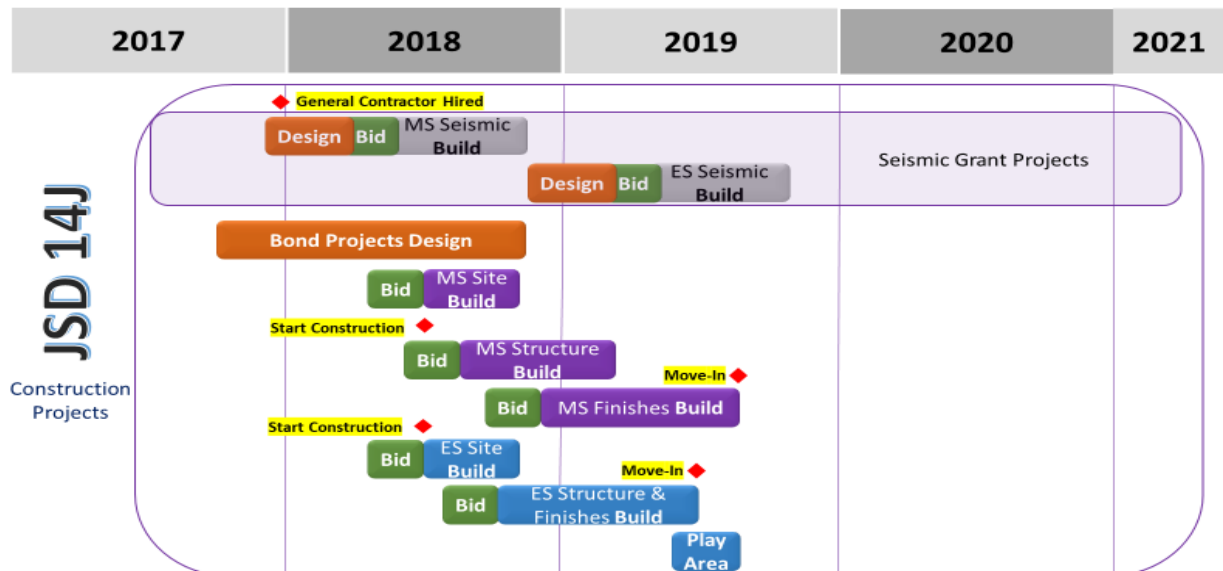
| 2017 | 2018 | 2019 | 2020 | 2021 |
|---|---|---|---|---|

General Contractor Hired

Design Bid MS Seismic Build

Design Bid ES Seismic Build

Seismic Grant Projects

JSD 14J

Construction Projects

Bond Projects Design

Bid MS Site Build

Start Construction

Bid MS Structure Build

Move-In

Bid MS Finishes Build

Start Construction

Bid ES Site Build

Move-In

Bid ES Structure & Finishes Build

Play Area